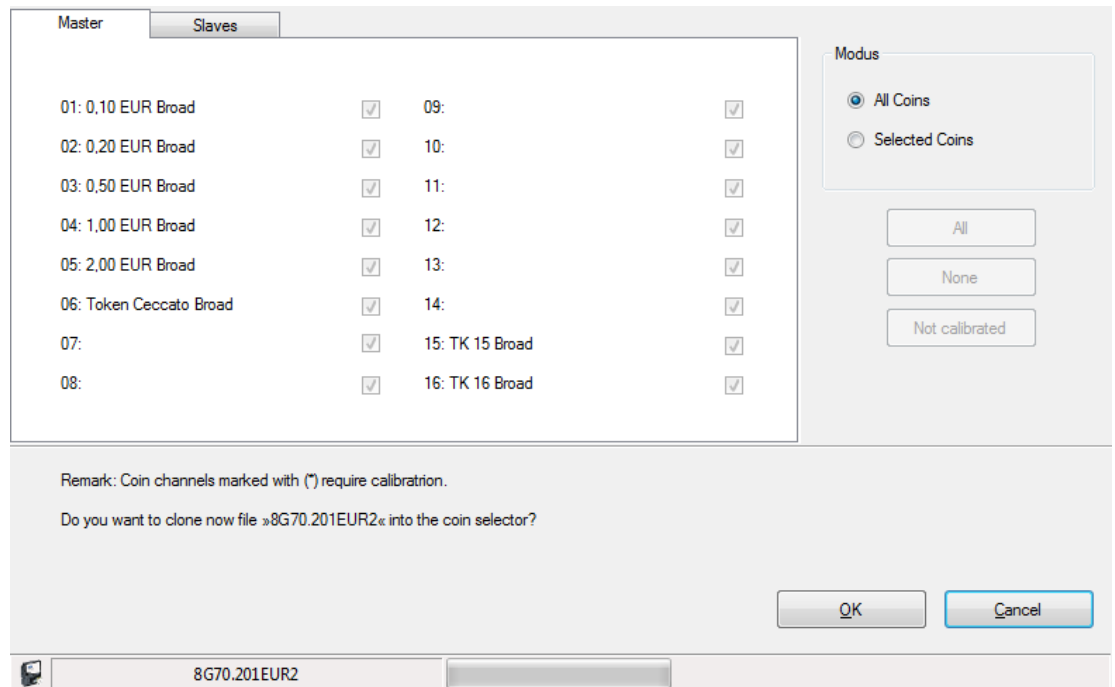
Master Slaves

01: 0,10 EUR Broad
02: 0,20 EUR Broad
03: 0,50 EUR Broad
04: 1,00 EUR Broad
05: 2,00 EUR Broad
06: Token Ceccato Broad
07:
08:

09:
10:
11:
12:
13:
14:
15: TK 15 Broad
16: TK 16 Broad

Modus
All Coins
Selected Coins

All
None
Not calibrated

Remark: Coin channels marked with (*) require calibratrion.

Do you want to clone now file »8G70.201EUR2« into the coin selector?

OK
Cancel

8G70.201EUR2